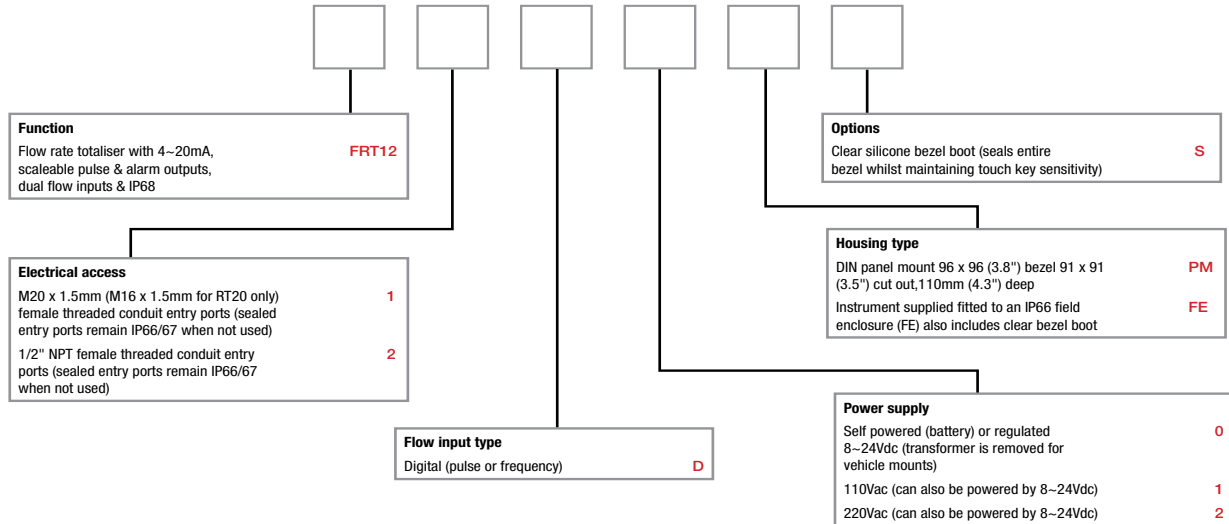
**Function**

Flow rate totaliser with 4~20mA, scaleable pulse & alarm outputs, dual flow inputs & IP68 FRT12

**Electrical access**

M20 x 1.5mm (M16 x 1.5mm for RT20 only) female threaded conduit entry ports (sealed entry ports remain IP66/67 when not used) 1

1/2" NPT female threaded conduit entry ports (sealed entry ports remain IP66/67 when not used) 2

**Flow input type**

Digital (pulse or frequency) D

**Options**

Clear silicone bezel boot (seals entire bezel whilst maintaining touch key sensitivity) S

**Housing type**

DIN panel mount 96 x 96 (3.8") bezel 91 x 91 (3.5") cut out,110mm (4.3") deep PM

Instrument supplied fitted to an IP66 field enclosure (FE) also includes clear bezel boot FE

**Power supply**

Self powered (battery) or regulated 8~24Vdc (transformer is removed for vehicle mounts) 0

110Vac (can also be powered by 8~24Vdc) 1

220Vac (can also be powered by 8~24Vdc) 2